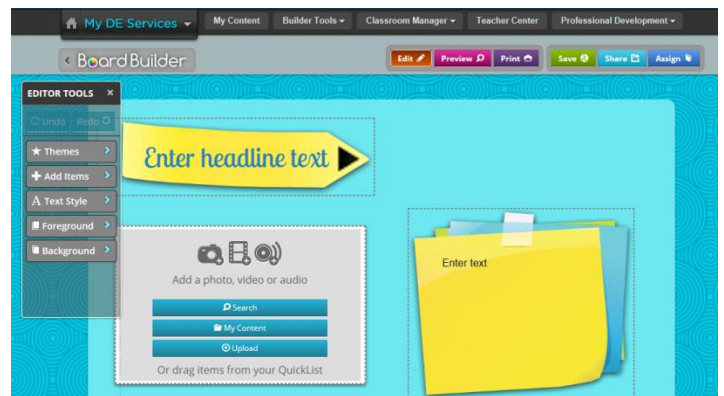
My DE Services

My Content

Builder Tools

Classroom Manager

Teacher Center

Professional Development

Board Builder

Edit

Preview

Print

Save

Share

Assign

EDITOR TOOLS ×

Undo

Redo

Themes

Add Items

Text Style

Foreground

Background

Enter headline text

Add a photo, video or audio

Search

My Content

Upload

Or drag items from your QuickList

Enter text